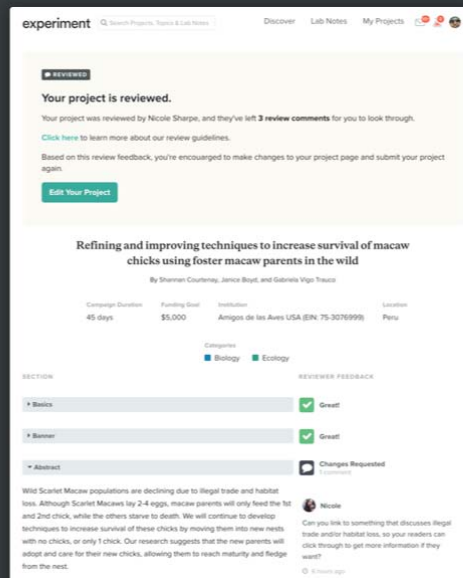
experiment Search Projects, Topics & Lab Notes Discover Lab Notes My Projects

REVIEWED

Your project is reviewed.

Your project was reviewed by Nicole Sharpe, and they've left 3 review comments for you to look through.

Click here to learn more about our review guidelines.

Based on this review feedback, you're encouraged to make changes to your project page and submit your project again.

Edit Your Project

Refining and improving techniques to increase survival of macaw chicks using foster macaw parents in the wild

By Shannon Courtenay, Janice Boyd, and Gabriela Vigo Trauco

| Campaign Duration | Funding Goal | Institution | Location |
|---|---|---|---|
| 45 days | $5,000 | Amigos de las Aves USA (EIN: 75-3076999) | Peru |

Categories
Biology Ecology

SECTION REVIEWER FEEDBACK

▸ Basics Great!

▸ Banner Great!

▾ Abstract Changes Requested
1 comment

Wild Scarlet Macaw populations are declining due to illegal trade and habitat loss. Although Scarlet Macaws lay 2-4 eggs, macaw parents will only feed the 1st and 2nd chick, while the others starve to death. We will continue to develop techniques to increase survival of these chicks by moving them into new nests with no chicks, or only 1 chick. Our research suggests that the new parents will adopt and care for their new chicks, allowing them to reach maturity and fledge from the nest.

Nicole

Can you link to something that discusses illegal trade and/or habitat loss, so your readers can click through to get more information if they want?

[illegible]